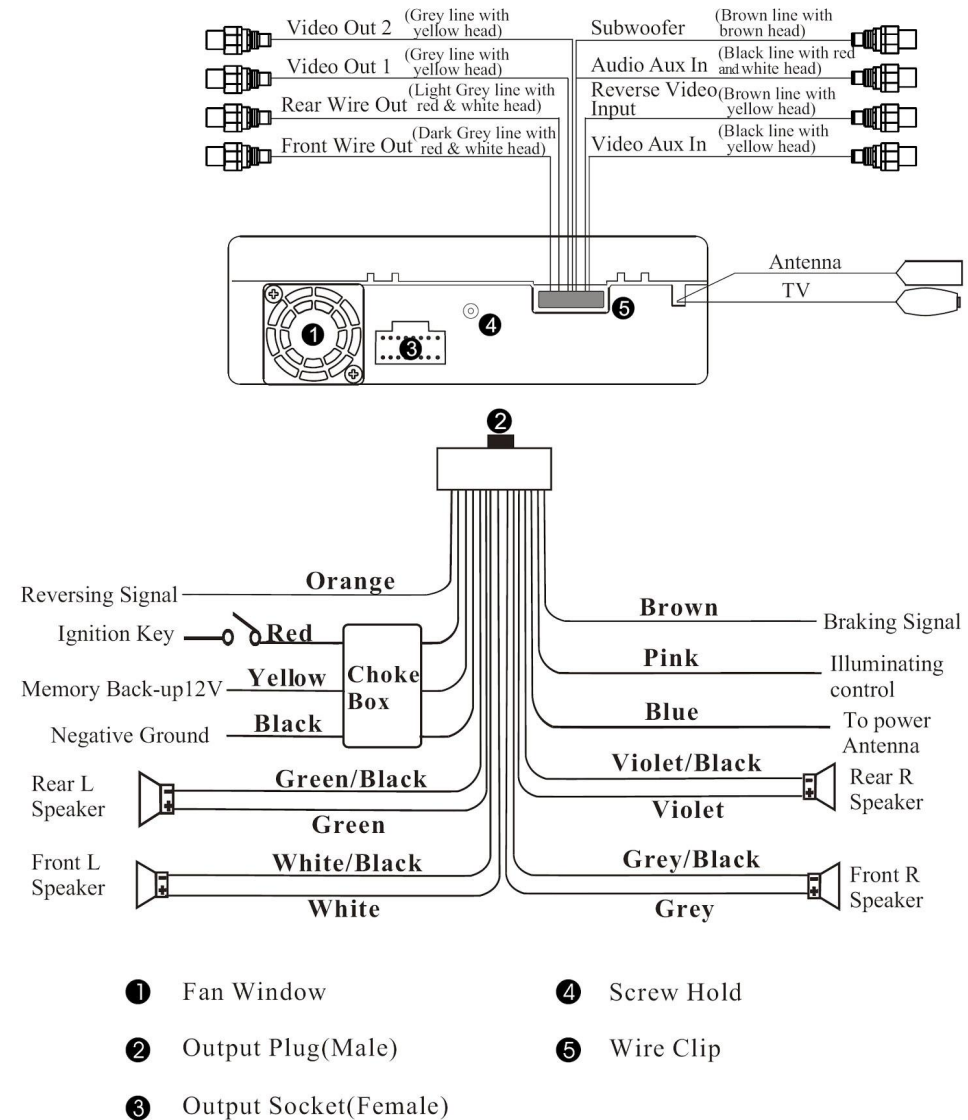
Video Out 2 (Grey line with yellow head)
Video Out 1 (Grey line with yellow head)
Rear Wire Out (Light Grey line with red & white head)
Front Wire Out (Dark Grey line with red & white head)

Subwoofer (Brown line with brown head)
Audio Aux In (Black line with red and white head)
Reverse Video Input (Brown line with yellow head)
Video Aux In (Black line with yellow head)

Antenna
TV

❶
❸
❹
❺
❷

Reversing Signal Orange
Ignition Key Red
Memory Back-up12V Yellow
Negative Ground Black
Choke Box
Rear L Speaker Green/Black Green
Front L Speaker White/Black White

Brown Braking Signal
Pink Illuminating control
Blue To power Antenna
Violet/Black Violet Rear R Speaker
Grey/Black Grey Front R Speaker

❶ Fan Window
❹ Screw Hold
❷ Output Plug(Male)
❺ Wire Clip
❸ Output Socket(Female)